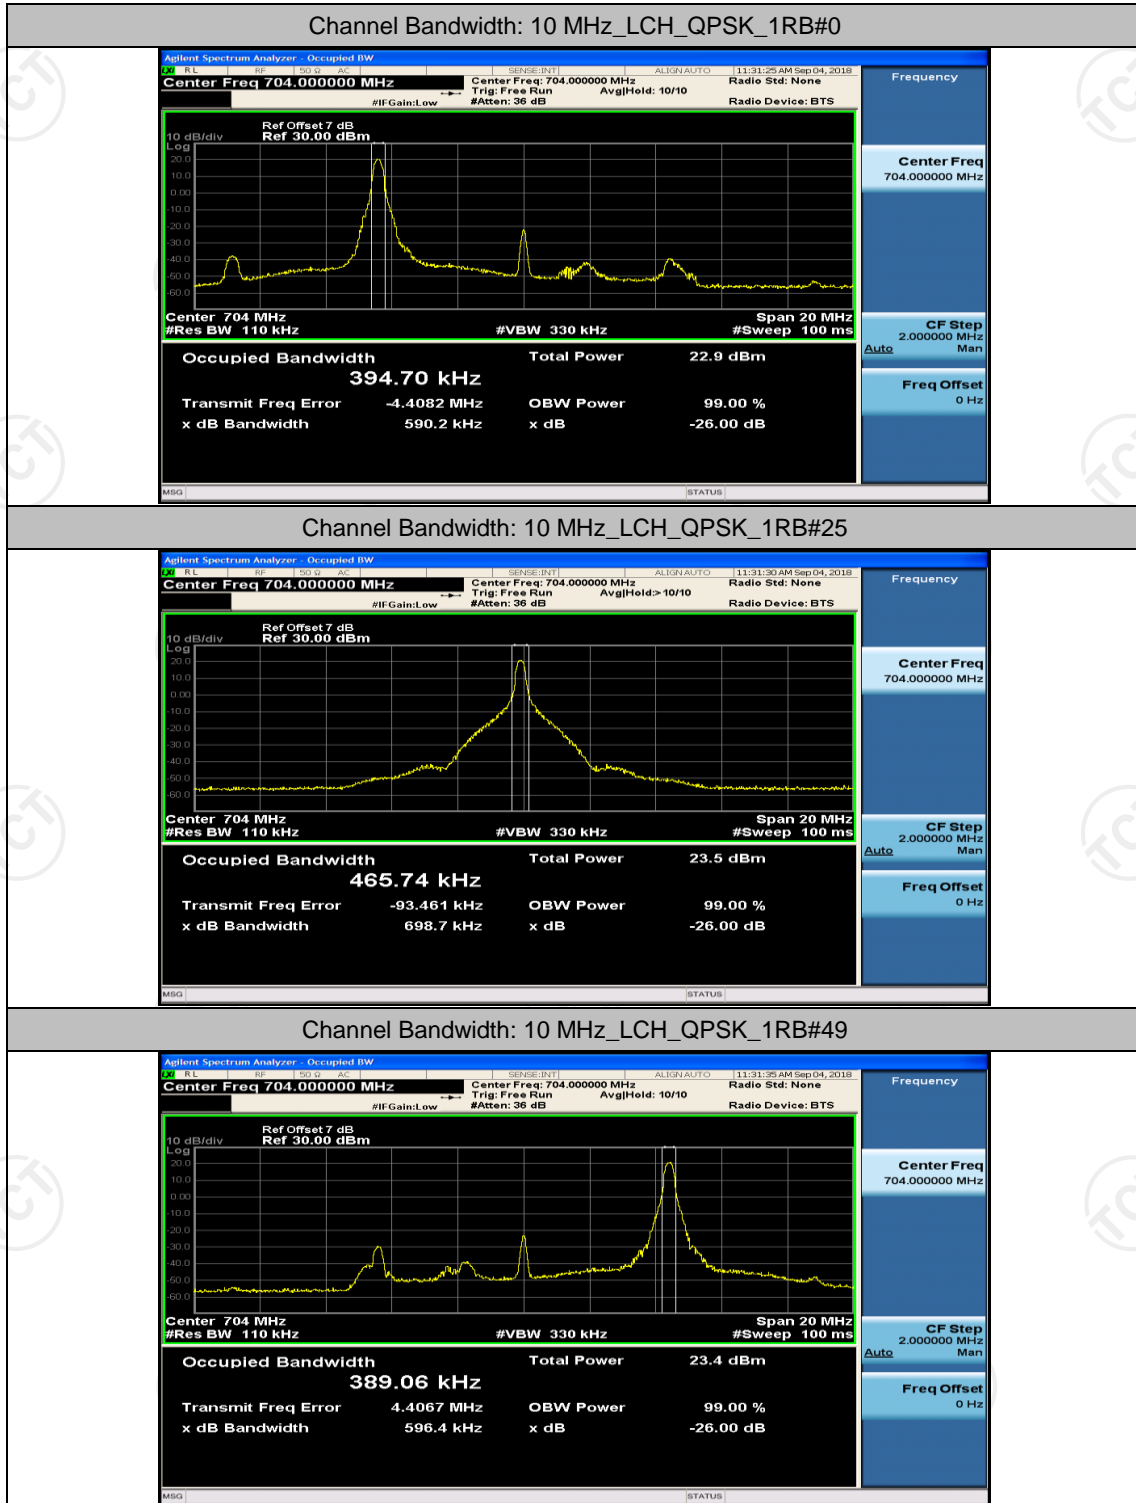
Channel Bandwidth: 10 MHz_LCH_QPSK_1RB#0

Agilent Spectrum Analyzer - Occupied BW
RL RF 50 Ω AC SENSE:INT ALIGN AUTO 11:31:25 AM Sep 04, 2018
Center Freq 704.000000 MHz
Center Freq: 704.000000 MHz Trig: Free Run Avg|Hold: 10/10 #Atten: 36 dB
Radio Std: None
Radio Device: BTS
#IFGain:Low
Frequency

Ref Offset 7 dB
10 dB/div Ref 30.00 dBm
Log
20.0
10.0
0.00
-10.0
-20.0
-30.0
-40.0
-50.0
-60.0

Center 704 MHz Span 20 MHz
#Res BW 110 kHz #VBW 330 kHz #Sweep 100 ms

Center Freq
704.000000 MHz

CF Step
2.000000 MHz
Auto Man

Freq Offset
0 Hz

Occupied Bandwidth Total Power 22.9 dBm
394.70 kHz
Transmit Freq Error -4.4082 MHz OBW Power 99.00 %
x dB Bandwidth 590.2 kHz x dB -26.00 dB

MSG STATUS

Channel Bandwidth: 10 MHz_LCH_QPSK_1RB#25

Agilent Spectrum Analyzer - Occupied BW
RL RF 50 Ω AC SENSE:INT ALIGN AUTO 11:31:30 AM Sep 04, 2018
Center Freq 704.000000 MHz
Center Freq: 704.000000 MHz Trig: Free Run Avg|Hold:> 10/10 #Atten: 36 dB
Radio Std: None
Radio Device: BTS
#IFGain:Low
Frequency

Ref Offset 7 dB
10 dB/div Ref 30.00 dBm
Log
20.0
10.0
0.00
-10.0
-20.0
-30.0
-40.0
-50.0
-60.0

Center 704 MHz Span 20 MHz
#Res BW 110 kHz #VBW 330 kHz #Sweep 100 ms

Center Freq
704.000000 MHz

CF Step
2.000000 MHz
Auto Man

Freq Offset
0 Hz

Occupied Bandwidth Total Power 23.5 dBm
465.74 kHz
Transmit Freq Error -93.461 kHz OBW Power 99.00 %
x dB Bandwidth 698.7 kHz x dB -26.00 dB

MSG STATUS

Channel Bandwidth: 10 MHz_LCH_QPSK_1RB#49

Agilent Spectrum Analyzer - Occupied BW
RL RF 50 Ω AC SENSE:INT ALIGN AUTO 11:31:35 AM Sep 04, 2018
Center Freq 704.000000 MHz
Center Freq: 704.000000 MHz Trig: Free Run Avg|Hold: 10/10 #Atten: 36 dB
Radio Std: None
Radio Device: BTS
#IFGain:Low
Frequency

Ref Offset 7 dB
10 dB/div Ref 30.00 dBm
Log
20.0
10.0
0.00
-10.0
-20.0
-30.0
-40.0
-50.0
-60.0

Center 704 MHz Span 20 MHz
#Res BW 110 kHz #VBW 330 kHz #Sweep 100 ms

Center Freq
704.000000 MHz

CF Step
2.000000 MHz
Auto Man

Freq Offset
0 Hz

Occupied Bandwidth Total Power 23.4 dBm
389.06 kHz
Transmit Freq Error 4.4067 MHz OBW Power 99.00 %
x dB Bandwidth 596.4 kHz x dB -26.00 dB

MSG STATUS